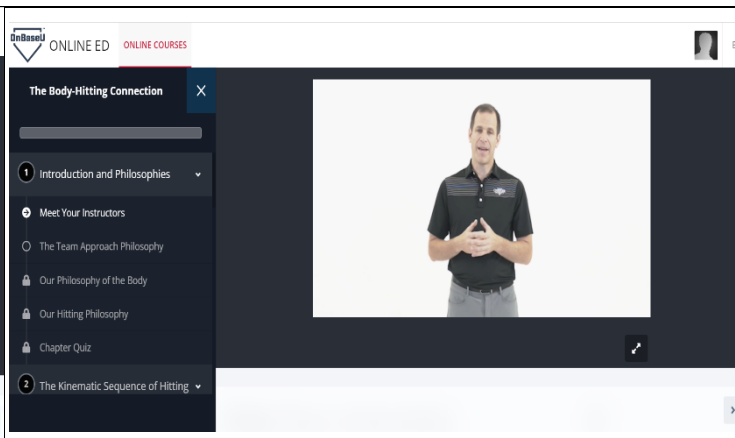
OnBaseU ONLINE ED ONLINE COURSES

The Body-Hitting Connection X

1 Introduction and Philosophies

Meet Your Instructors

The Team Approach Philosophy

Our Philosophy of the Body

Our Hitting Philosophy

Chapter Quiz

2 The Kinematic Sequence of Hitting